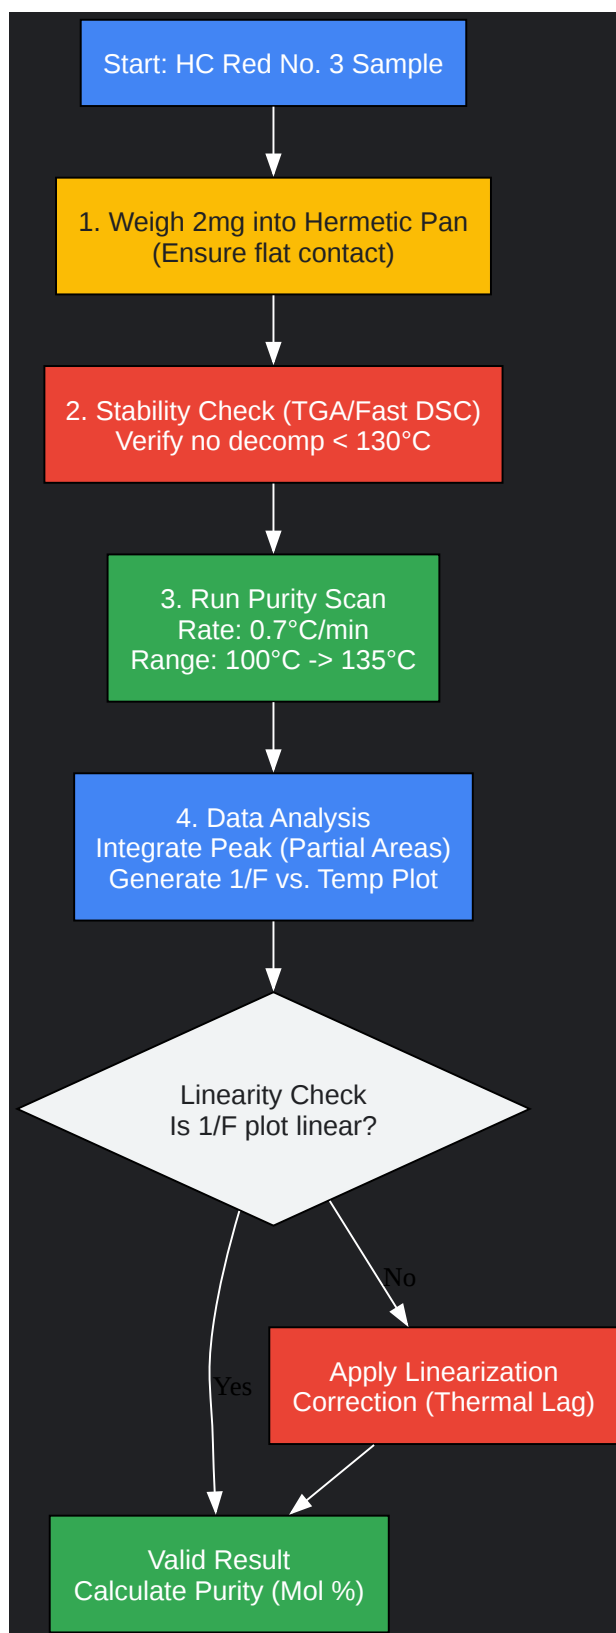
Start: HC Red No. 3 Sample

1. Weigh 2mg into Hermetic Pan
(Ensure flat contact)

2. Stability Check (TGA/Fast DSC)
Verify no decomp < 130°C

3. Run Purity Scan
Rate: 0.7°C/min
Range: 100°C -> 135°C

4. Data Analysis
Integrate Peak (Partial Areas)
Generate 1/F vs. Temp Plot

Linearity Check
Is 1/F plot linear?

No

Apply Linearization
Correction (Thermal Lag)

Yes

Valid Result
Calculate Purity (Mol %)